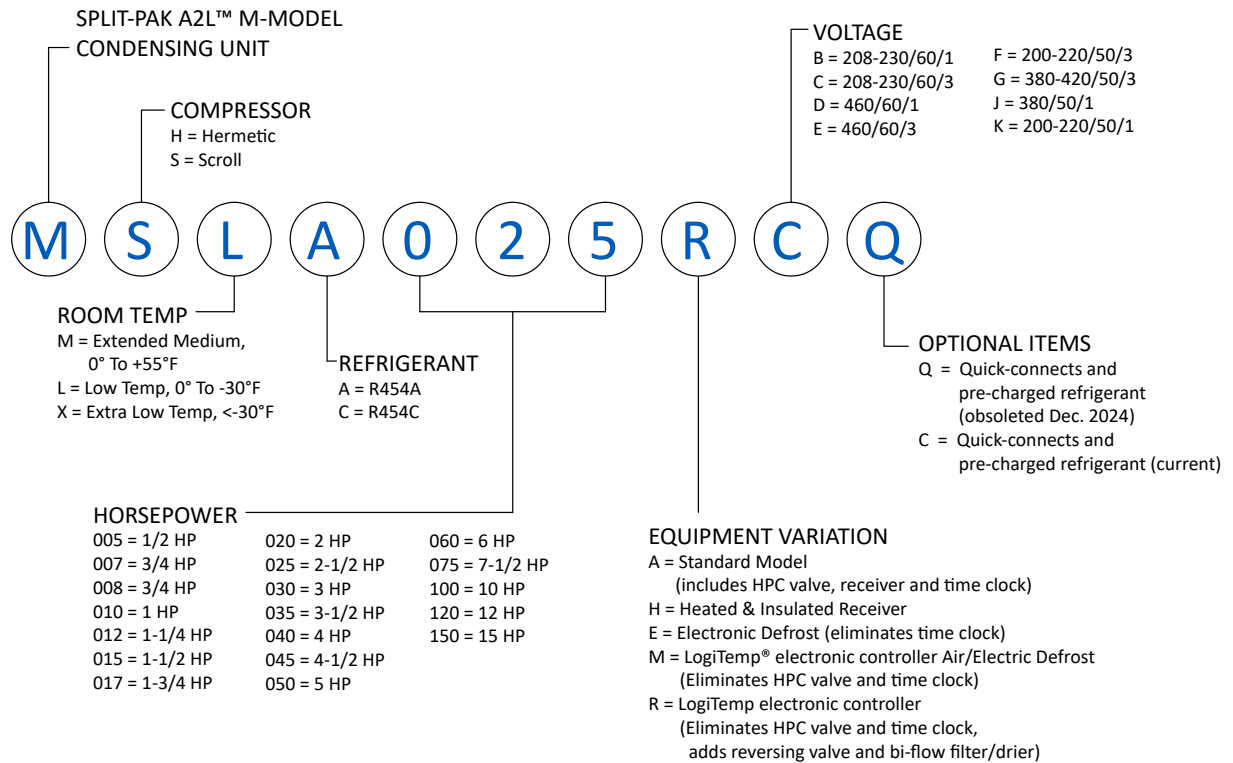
SPLIT-PAK A2L™ M-MODEL
CONDENSING UNIT

COMPRESSOR
H = Hermetic
S = Scroll

VOLTAGE
B = 208-230/60/1
C = 208-230/60/3
D = 460/60/1
E = 460/60/3

F = 200-220/50/3
G = 380-420/50/3
J = 380/50/1
K = 200-220/50/1

M S L A 0 2 5 R C Q

ROOM TEMP
M = Extended Medium, 0° To +55°F
L = Low Temp, 0° To -30°F
X = Extra Low Temp, <-30°F

REFRIGERANT
A = R454A
C = R454C

OPTIONAL ITEMS
Q = Quick-connects and pre-charged refrigerant (obsoleted Dec. 2024)
C = Quick-connects and pre-charged refrigerant (current)

HORSEPOWER
005 = 1/2 HP
007 = 3/4 HP
008 = 3/4 HP
010 = 1 HP
012 = 1-1/4 HP
015 = 1-1/2 HP
017 = 1-3/4 HP

020 = 2 HP
025 = 2-1/2 HP
030 = 3 HP
035 = 3-1/2 HP
040 = 4 HP
045 = 4-1/2 HP
050 = 5 HP

060 = 6 HP
075 = 7-1/2 HP
100 = 10 HP
120 = 12 HP
150 = 15 HP

EQUIPMENT VARIATION
A = Standard Model (includes HPC valve, receiver and time clock)
H = Heated & Insulated Receiver
E = Electronic Defrost (eliminates time clock)
M = LogiTemp® electronic controller Air/Electric Defrost (Eliminates HPC valve and time clock)
R = LogiTemp electronic controller (Eliminates HPC valve and time clock, adds reversing valve and bi-flow filter/drier)